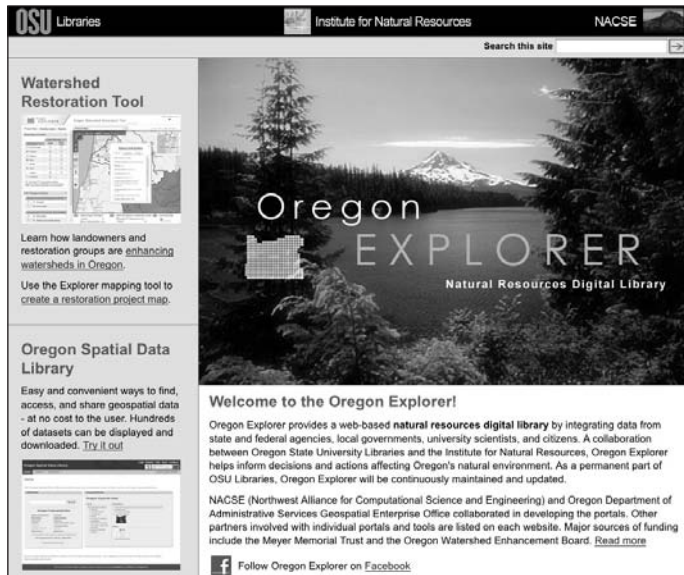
OSU Libraries

Institute for Natural Resources

NACSE

Search this site

Watershed Restoration Tool

Learn how landowners and restoration groups are enhancing watersheds in Oregon.

Use the Explorer mapping tool to create a restoration project map.

Oregon Spatial Data Library

Easy and convenient ways to find, access, and share geospatial data - at no cost to the user. Hundreds of datasets can be displayed and downloaded. Try it out

Oregon EXPLORER

Natural Resources Digital Library

Welcome to the Oregon Explorer!

Oregon Explorer provides a web-based natural resources digital library by integrating data from state and federal agencies, local governments, university scientists, and citizens. A collaboration between Oregon State University Libraries and the Institute for Natural Resources, Oregon Explorer helps inform decisions and actions affecting Oregon's natural environment. As a permanent part of OSU Libraries, Oregon Explorer will be continuously maintained and updated.

NACSE (Northwest Alliance for Computational Science and Engineering) and Oregon Department of Administrative Services Geospatial Enterprise Office collaborated in developing the portals. Other partners involved with individual portals and tools are listed on each website. Major sources of funding include the Meyer Memorial Trust and the Oregon Watershed Enhancement Board. Read more

Follow Oregon Explorer on Facebook